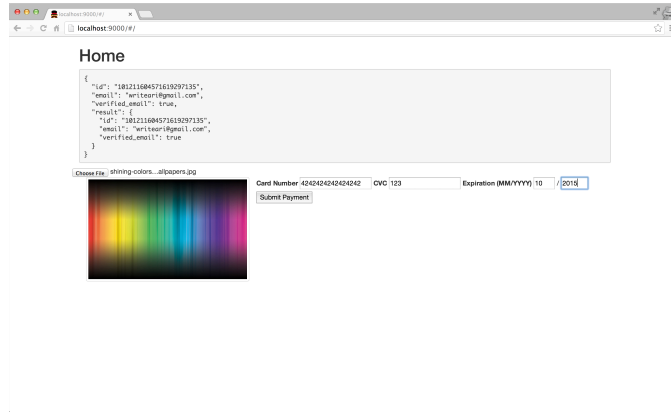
localhost:9000/#/

localhost:9000/#/

Home

{
  "id": "101211604571619297135",
  "email": "writeari@gmail.com",
  "verified_email": true,
  "result": {
    "id": "101211604571619297135",
    "email": "writeari@gmail.com",
    "verified_email": true
  }
}

Choose File shining-colors...allpapers.jpg

Card Number 4242424242424242 CVC 123 Expiration (MM/YYYY) 10 / 2015

Submit Payment